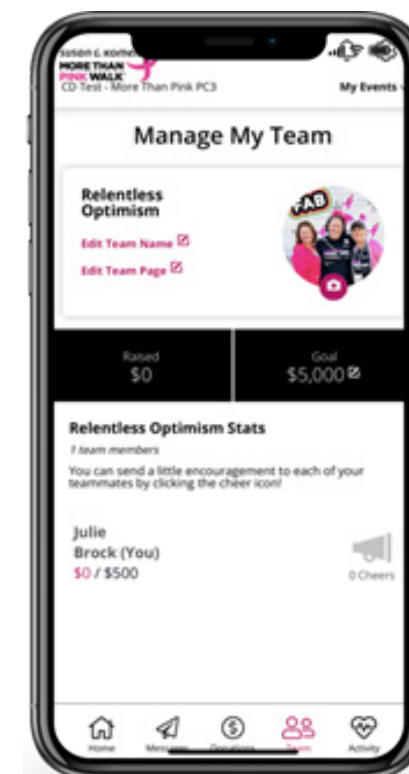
Susan G. Komen
MORE THAN
PINK WALK
CD Test - More Than Pink PC3

My Events

Manage My Team

Relentless Optimism

Edit Team Name

Edit Team Page

FAB

Raised
$0

Goal
$5,000

Relentless Optimism Stats

1 team members

You can send a little encouragement to each of your teammates by clicking the cheer icon!

Julie
Brock (You)
$0 / $500

0 Cheers

Home
Messages
Donations
Team
Activity